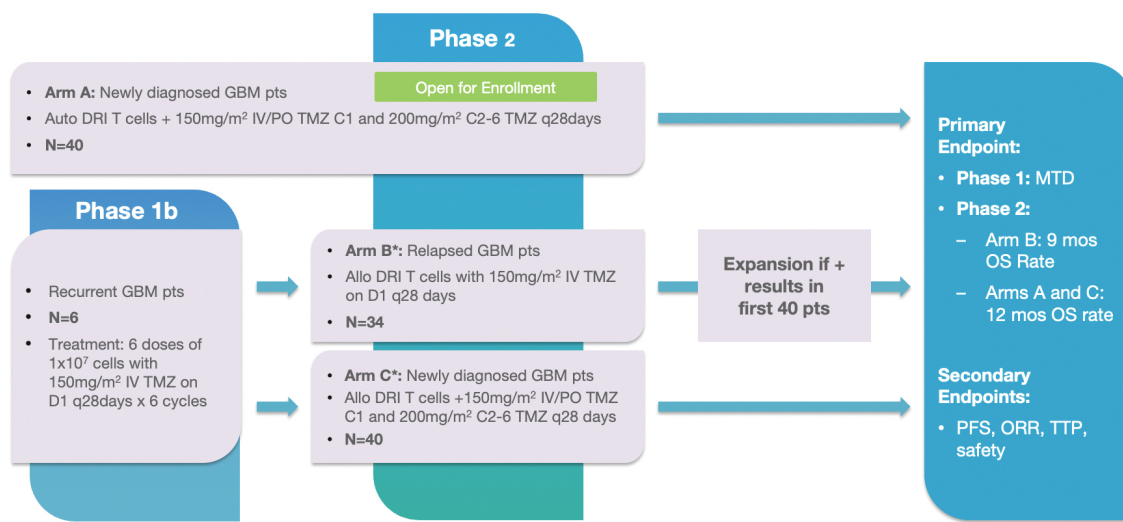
Phase 2

Open for Enrollment

- **Arm A:** Newly diagnosed GBM pts
- Auto DRI T cells + 150mg/m$^2$ IV/PO TMZ C1 and 200mg/m$^2$ C2-6 TMZ q28days
- **N=40**

Phase 1b

- Recurrent GBM pts
- **N=6**
- Treatment: 6 doses of 1x10$^7$ cells with 150mg/m$^2$ IV TMZ on D1 q28days x 6 cycles

- **Arm B\*:** Relapsed GBM pts
- Allo DRI T cells with 150mg/m$^2$ IV TMZ on D1 q28 days
- **N=34**

Expansion if + results in first 40 pts

- **Arm C\*:** Newly diagnosed GBM pts
- Allo DRI T cells +150mg/m$^2$ IV/PO TMZ C1 and 200mg/m$^2$ C2-6 TMZ q28 days
- **N=40**

Primary Endpoint:
- **Phase 1:** MTD
- **Phase 2:**
  – Arm B: 9 mos OS Rate
  – Arms A and C: 12 mos OS rate

Secondary Endpoints:
- PFS, ORR, TTP, safety